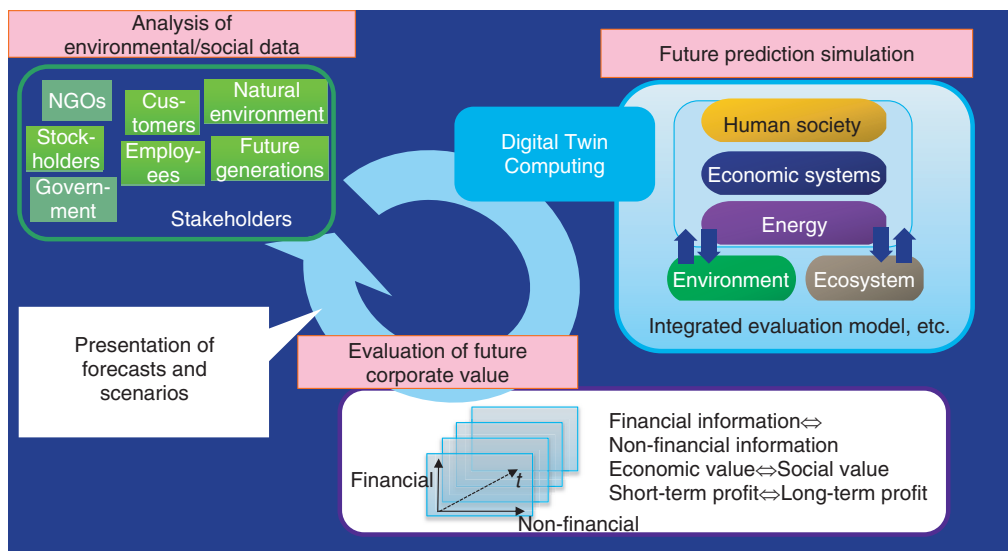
Analysis of environmental/social data

NGOs
Customers
Natural environment
Stockholders
Employees
Future generations
Government
Stakeholders

Future prediction simulation

Digital Twin Computing

Human society
Economic systems
Energy
Environment
Ecosystem
Integrated evaluation model, etc.

Presentation of forecasts and scenarios

Evaluation of future corporate value

Financial
$t$
Non-financial

Financial information⇔
Non-financial information
Economic value⇔Social value
Short-term profit⇔Long-term profit